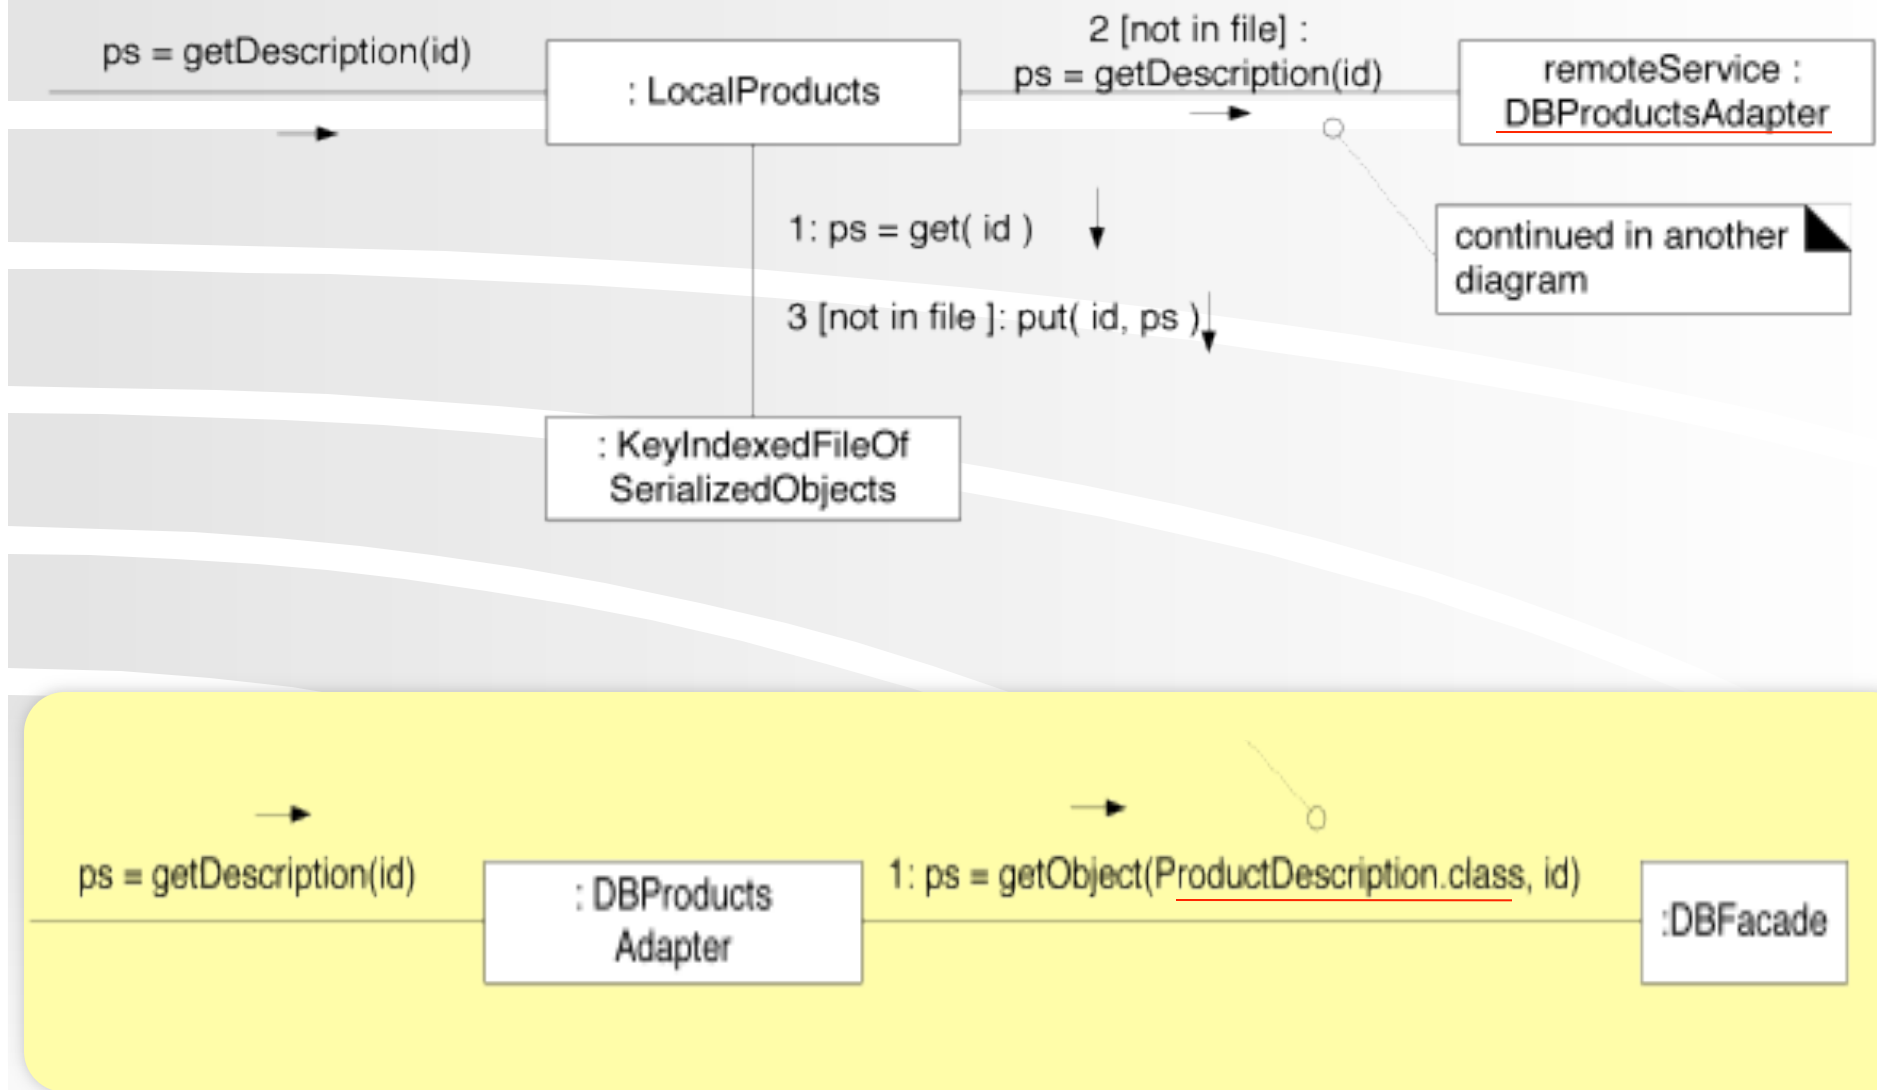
ps = getDescription(id)

: LocalProducts

2 [not in file] :
ps = getDescription(id)

remoteService :
DBProductsAdapter

1: ps = get( id )

3 [not in file ]: put( id, ps )

continued in another diagram

: KeyIndexedFileOf SerializedObjects

ps = getDescription(id)

: DBProducts Adapter

1: ps = getObject(ProductDescription.class, id)

:DBFacade